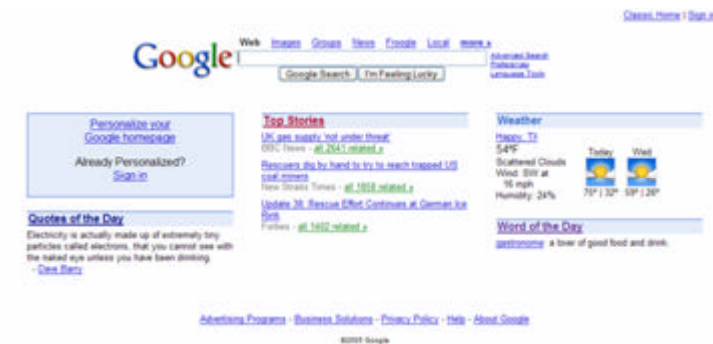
Classic Home | Sign i

Google

Web Images Groups News Froogle Local more »

Advanced Search
Preferences
Language Tools

Google Search I'm Feeling Lucky

Personalize your Google homepage

Already Personalized?
Sign in

Quotes of the Day

Electricity is actually made up of extremely tiny particles called electrons, that you cannot see with the naked eye unless you have been drinking.
- Dave Barry

Top Stories

UK gas supply 'not under threat'
BBC News - all 2641 related »

Rescuers dig by hand to try to reach trapped US coal miners
New Straits Times - all 1658 related »

Update 38: Rescue Effort Continues at German Ice Rink
Forbes - all 1402 related »

Weather

Happy, TX
54°F
Scattered Clouds
Wind: SW at 16 mph
Humidity: 24%

Today
70° | 32°

Wed
59° | 26°

Word of the Day

gastronome: a lover of good food and drink.

Advertising Programs - Business Solutions - Privacy Policy - Help - About Google

©2005 Google